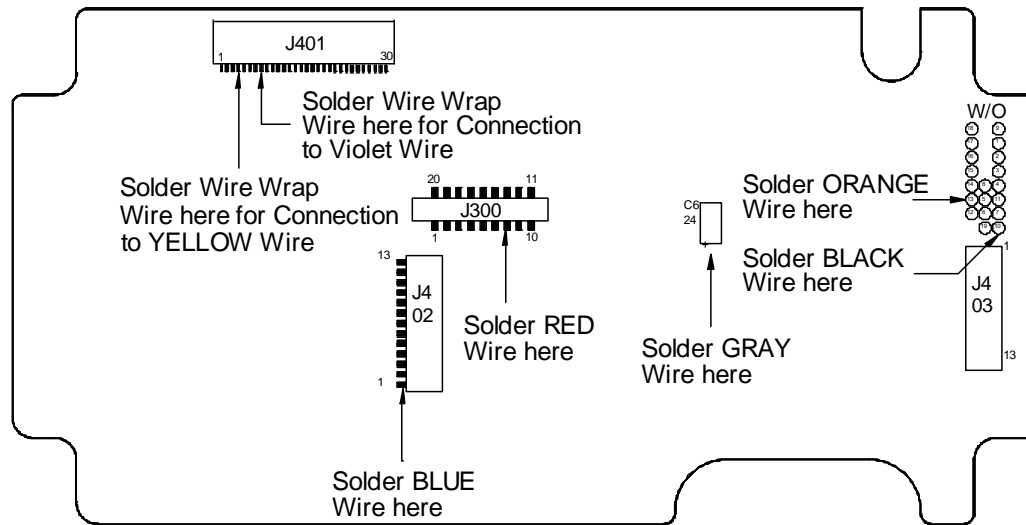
J401
1
30
Solder Wire Wrap Wire here for Connection to Violet Wire
Solder Wire Wrap Wire here for Connection to YELLOW Wire
20
11
J300
1
10
13
J4 02
1
Solder RED Wire here
Solder BLUE Wire here
C6 24
+
Solder GRAY Wire here
W/O
Solder ORANGE Wire here
Solder BLACK Wire here
1
J4 03
13